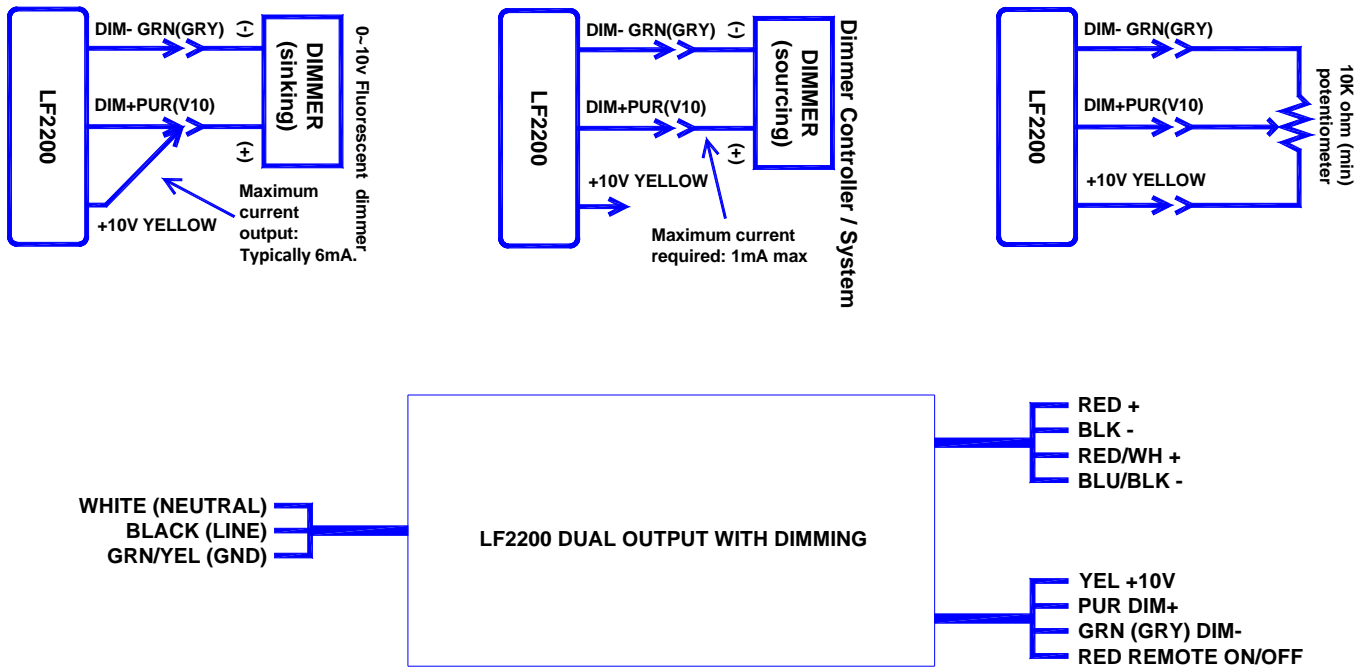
LF2200

DIM- GRN(GRY)

(-)

DIM+PUR(V10)

(+)

DIMMER (sinking)

0~10v Fluorescent dimmer

+10V YELLOW

Maximum current output: Typically 6mA.

LF2200

DIM- GRN(GRY)

(-)

DIM+PUR(V10)

(+)

DIMMER (sourcing)

Dimmer Controller / System

+10V YELLOW

Maximum current required: 1mA max

LF2200

DIM- GRN(GRY)

DIM+PUR(V10)

+10V YELLOW

10K ohm (min) potentiometer

WHITE (NEUTRAL)
BLACK (LINE)
GRN/YEL (GND)

LF2200 DUAL OUTPUT WITH DIMMING

RED +
BLK -
RED/WH +
BLU/BLK -

YEL +10V
PUR DIM+
GRN (GRY) DIM-
RED REMOTE ON/OFF